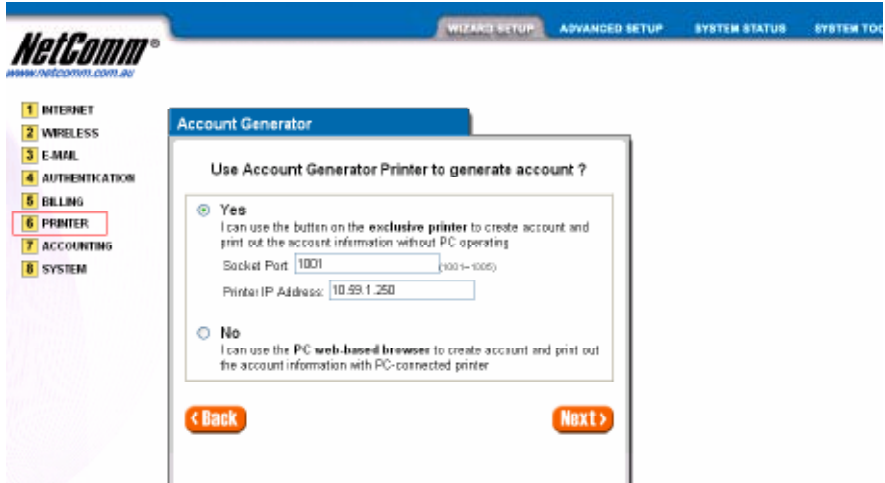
WIZARD SETUP ADVANCED SETUP SYSTEM STATUS SYSTEM TOO

NetComm®
www.netcomm.com.au

1 INTERNET
2 WIRELESS
3 E-MAIL
4 AUTHENTICATION
5 BILLING
6 PRINTER
7 ACCOUNTING
8 SYSTEM

Account Generator

Use Account Generator Printer to generate account ?

Yes
I can use the button on the exclusive printer to create account and print out the account information without PC operating

Socket Port 1001 (1001~1005)

Printer IP Address: 10.59.1.250

No
I can use the PC web-based browser to create account and print out the account information with PC-connected printer

‹Back

Next›